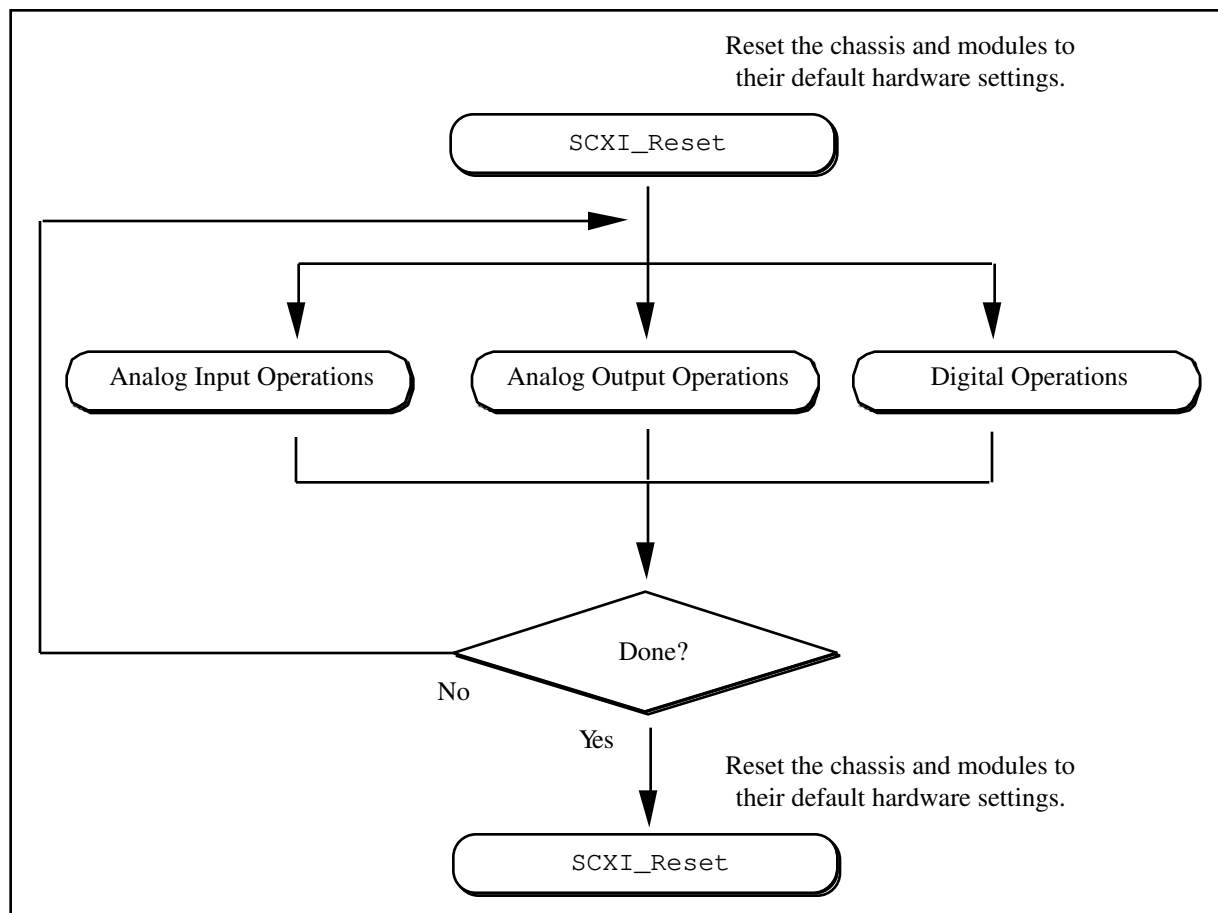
Reset the chassis and modules to their default hardware settings.

SCXI_Reset

Analog Input Operations

Analog Output Operations

Digital Operations

Done?

No

Yes

Reset the chassis and modules to their default hardware settings.

SCXI_Reset